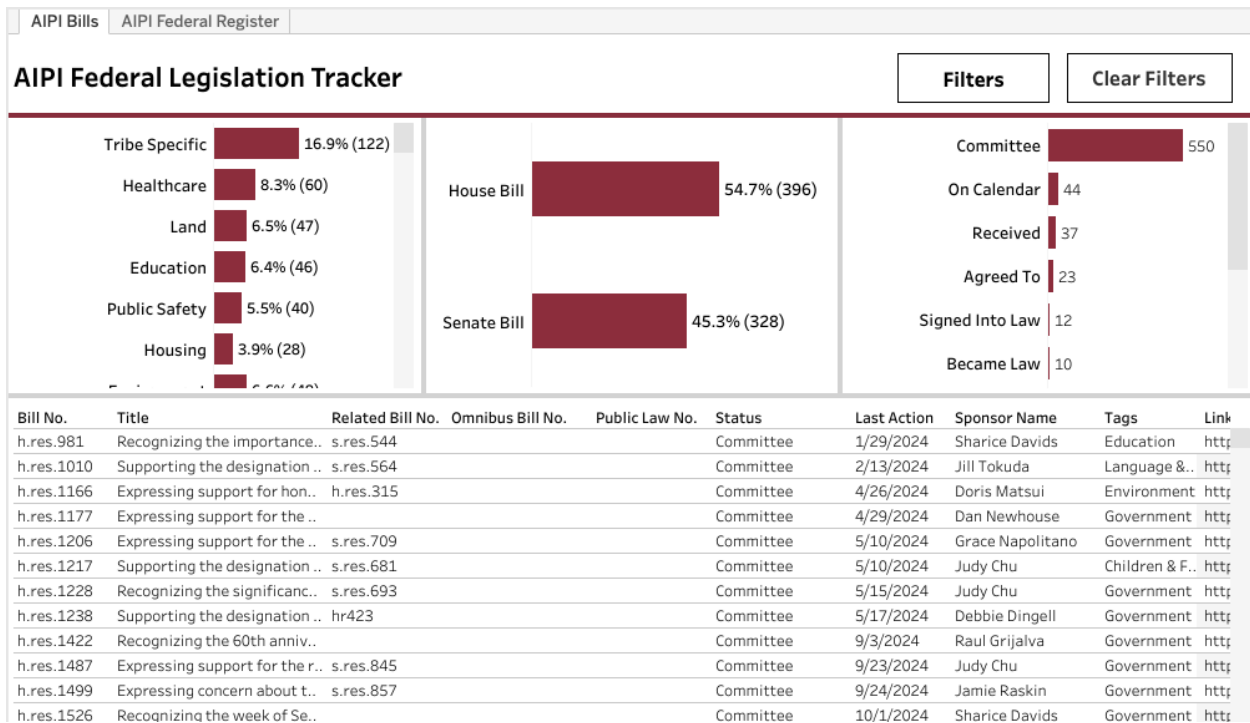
AIPI Bills | AIPI Federal Register

AIPI Federal Legislation Tracker

Filters

Clear Filters

Tribe Specific 16.9% (122)
Healthcare 8.3% (60)
Land 6.5% (47)
Education 6.4% (46)
Public Safety 5.5% (40)
Housing 3.9% (28)
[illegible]

House Bill 54.7% (396)
Senate Bill 45.3% (328)

Committee 550
On Calendar 44
Received 37
Agreed To 23
Signed Into Law 12
Became Law 10

| Bill No. | Title | Related Bill No. | Omnibus Bill No. | Public Law No. | Status | Last Action | Sponsor Name | Tags | Link |
|---|---|---|---|---|---|---|---|---|---|
| h.res.981 | Recognizing the importance.. | s.res.544 | | | Committee | 1/29/2024 | Sharice Davids | Education | http |
| h.res.1010 | Supporting the designation .. | s.res.564 | | | Committee | 2/13/2024 | Jill Tokuda | Language &.. | http |
| h.res.1166 | Expressing support for hon.. | h.res.315 | | | Committee | 4/26/2024 | Doris Matsui | Environment | http |
| h.res.1177 | Expressing support for the .. | | | | Committee | 4/29/2024 | Dan Newhouse | Government | http |
| h.res.1206 | Expressing support for the .. | s.res.709 | | | Committee | 5/10/2024 | Grace Napolitano | Government | http |
| h.res.1217 | Supporting the designation .. | s.res.681 | | | Committee | 5/10/2024 | Judy Chu | Children & F.. | http |
| h.res.1228 | Recognizing the significanc.. | s.res.693 | | | Committee | 5/15/2024 | Judy Chu | Government | http |
| h.res.1238 | Supporting the designation .. | hr423 | | | Committee | 5/17/2024 | Debbie Dingell | Government | http |
| h.res.1422 | Recognizing the 60th anniv.. | | | | Committee | 9/3/2024 | Raul Grijalva | Government | http |
| h.res.1487 | Expressing support for the r.. | s.res.845 | | | Committee | 9/23/2024 | Judy Chu | Government | http |
| h.res.1499 | Expressing concern about t.. | s.res.857 | | | Committee | 9/24/2024 | Jamie Raskin | Government | http |
| h.res.1526 | Recognizing the week of Se.. | | | | Committee | 10/1/2024 | Sharice Davids | Government | http |